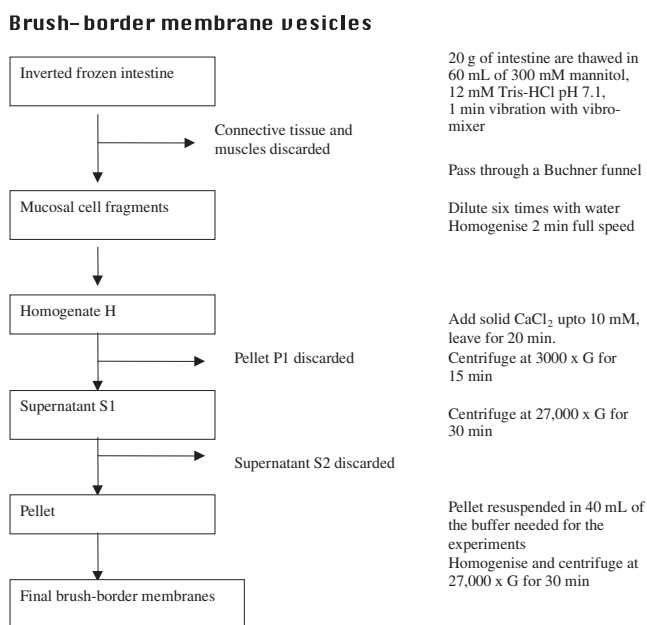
Brush-border membrane vesicles

Inverted frozen intestine

20 g of intestine are thawed in 60 mL of 300 mM mannitol, 12 mM Tris-HCl pH 7.1, 1 min vibration with vibromixer

Connective tissue and muscles discarded

Pass through a Buchner funnel

Mucosal cell fragments

Dilute six times with water
Homogenise 2 min full speed

Homogenate H

Add solid $CaCl_2$ upto 10 mM, leave for 20 min.

Pellet P1 discarded

Centrifuge at 3000 x G for 15 min

Supernatant S1

Centrifuge at 27,000 x G for 30 min

Supernatant S2 discarded

Pellet

Pellet resuspended in 40 mL of the buffer needed for the experiments
Homogenise and centrifuge at 27,000 x G for 30 min

Final brush-border membranes